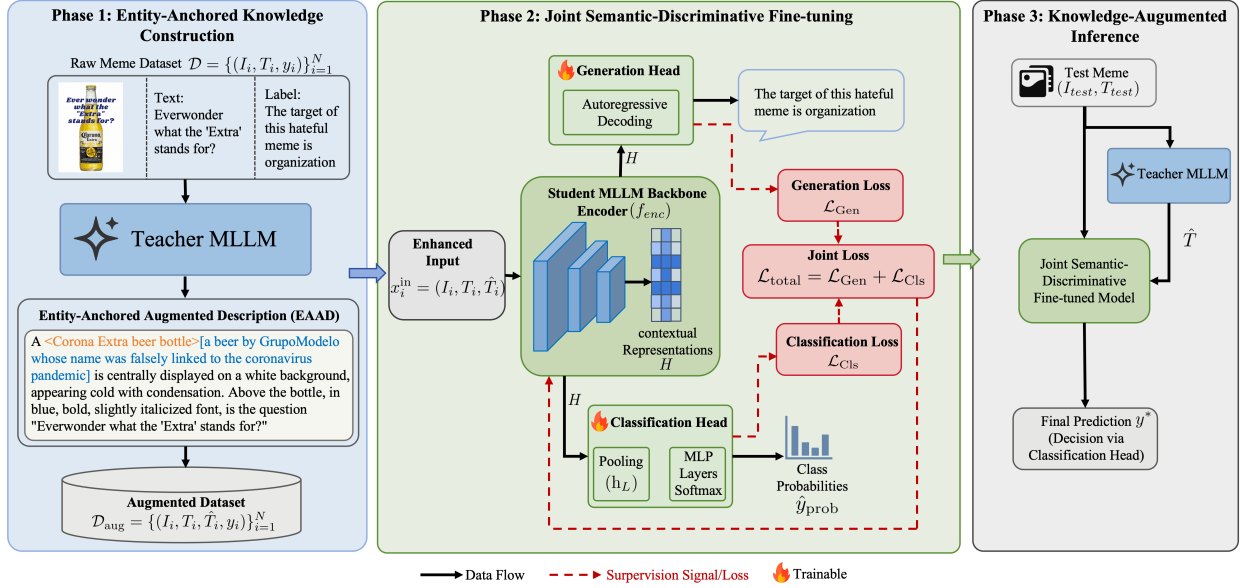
Phase 1: Entity-Anchored Knowledge Construction

Raw Meme Dataset $\mathcal{D} = \{(I_i, T_i, y_i)\}_{i=1}^{N}$

Ever wonder what the "Extra" stands for?

Corona Extra

Text: Everwonder what the 'Extra' stands for?

Label: The target of this hateful meme is organization

Teacher MLLM

Entity-Anchored Augmented Description (EAAD)

A <Corona Extra beer bottle>[a beer by GrupoModelo whose name was falsely linked to the coronavirus pandemic] is centrally displayed on a white background, appearing cold with condensation. Above the bottle, in blue, bold, slightly italicized font, is the question "Everwonder what the 'Extra' stands for?"

Augmented Dataset
$\mathcal{D}_{\text{aug}} = \{(I_i, T_i, \hat{T}_i, y_i)\}_{i=1}^{N}$

Phase 2: Joint Semantic-Discriminative Fine-tuning

Generation Head

Autoregressive Decoding

The target of this hateful meme is organization

$H$

Generation Loss
$\mathcal{L}_{\text{Gen}}$

Enhanced Input
$x_i^{\text{in}} = (I_i, T_i, \hat{T}_i)$

Student MLLM Backbone Encoder $(f_{enc})$

contextual Representations
$H$

Joint Loss
$\mathcal{L}_{\text{total}} = \mathcal{L}_{\text{Gen}} + \mathcal{L}_{\text{Cls}}$

Classification Loss
$\mathcal{L}_{\text{Cls}}$

$H$

Classification Head

Pooling
$(\text{h}_L)$

MLP Layers Softmax

Class Probabilities
$\hat{y}_{\text{prob}}$

Phase 3: Knowledge-Augmented Inference

Test Meme
$(I_{test}, T_{test})$

Teacher MLLM

$\hat{T}$

Joint Semantic-Discriminative Fine-tuned Model

Final Prediction $y^*$
(Decision via Classification Head)

Data Flow

Surpervision Signal/Loss

Trainable